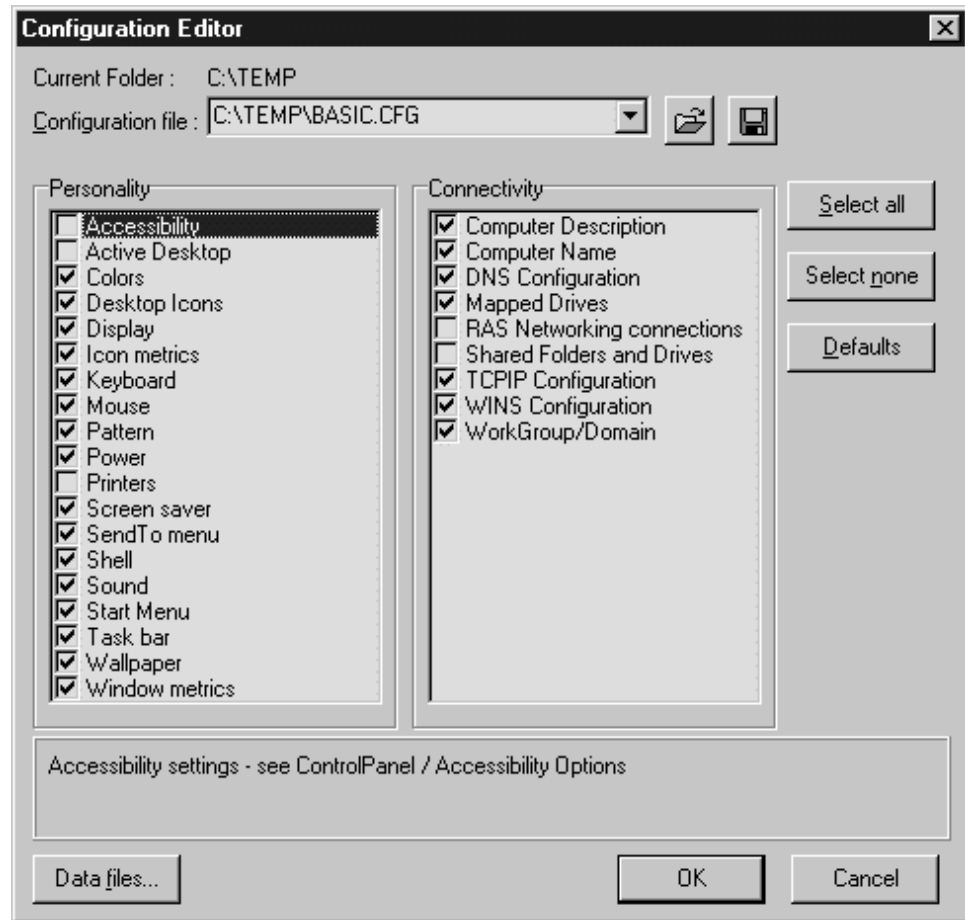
Configuration Editor

Current Folder : C:\TEMP

Configuration file : C:\TEMP\BASIC.CFG

Personality
Accessibility
Active Desktop
Colors
Desktop Icons
Display
Icon metrics
Keyboard
Mouse
Pattern
Power
Printers
Screen saver
SendTo menu
Shell
Sound
Start Menu
Task bar
Wallpaper
Window metrics

Connectivity
Computer Description
Computer Name
DNS Configuration
Mapped Drives
RAS Networking connections
Shared Folders and Drives
TCPIP Configuration
WINS Configuration
WorkGroup/Domain

Select all
Select none
Defaults

Accessibility settings - see ControlPanel / Accessibility Options

Data files...
OK
Cancel